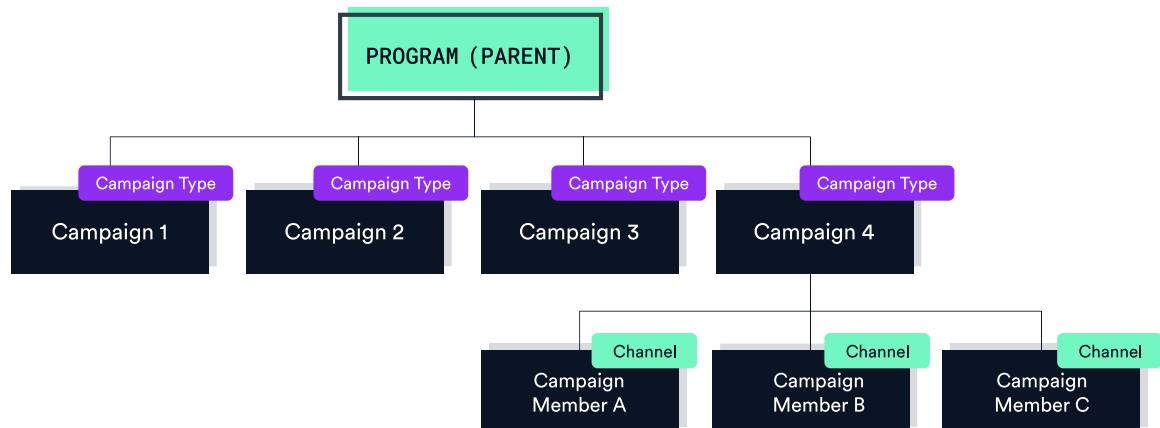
PROGRAM (PARENT)

Campaign Type
Campaign 1

Campaign Type
Campaign 2

Campaign Type
Campaign 3

Campaign Type
Campaign 4

Channel
Campaign Member A

Channel
Campaign Member B

Channel
Campaign Member C